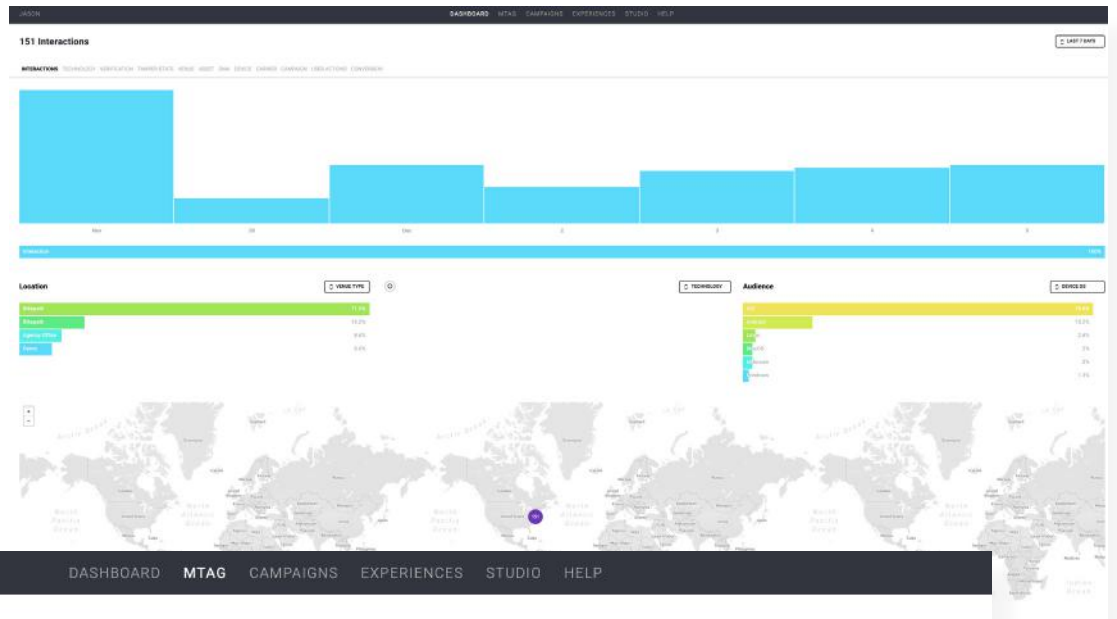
JASON

DASHBOARD MTAG CAMPAIGNS EXPERIENCES STUDIO HELP

151 Interactions

LAST 7 DAYS

INTERACTIONS TECHNOLOGY VERIFICATION TAMPER STATE VENUE ASSET SIM DEVICE CARRIER CAMPAIGN USER ACTIONS CONVERSION

Nov 30 Dec 2 3 4 5

Interaction 100%

Location

VENUE TYPE

TECHNOLOGY

Audience

DEVICE OS

Hotspot 71.5%

Hotspot 15.2%

Agency Office 9.6%

Event 9.6%

15.2%

2.6%

2%

2%

1.3%

Unknown

151

DASHBOARD MTAG CAMPAIGNS EXPERIENCES STUDIO HELP